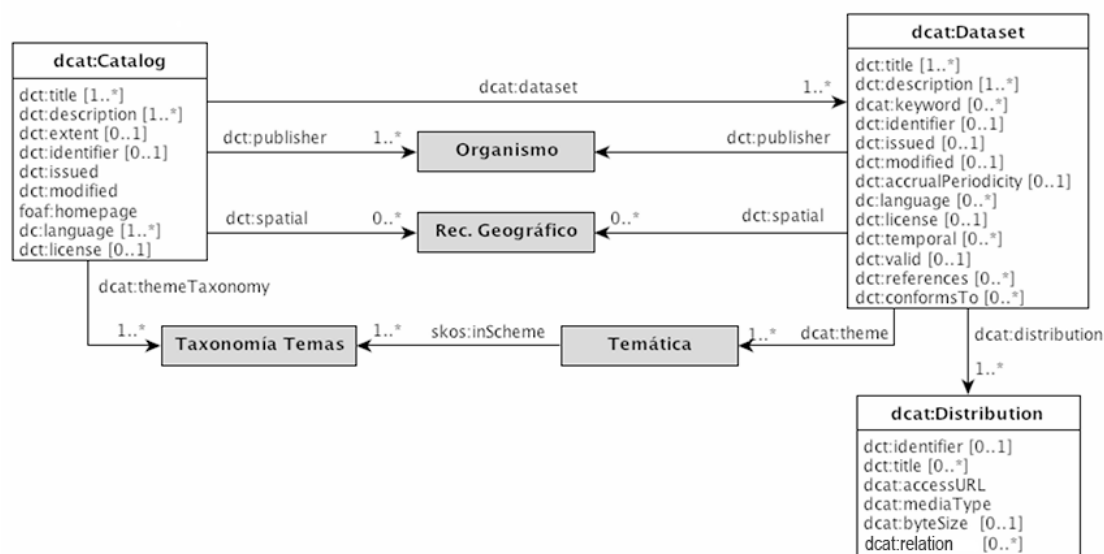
dcat:Catalog

dct:title [1..*]
dct:description [1..*]
dct:extent [0..1]
dct:identifier [0..1]
dct:issued
dct:modified
foaf:homepage
dc:language [1..*]
dct:license [0..1]

dcat:dataset

1..*

dcat:Dataset

dct:title [1..*]
dct:description [1..*]
dcat:keyword [0..*]
dct:identifier [0..1]
dct:issued [0..1]
dct:modified [0..1]
dct:accrualPeriodicity [0..1]
dc:language [0..*]
dc:license [0..1]
dct:temporal [0..*]
dct:valid [0..1]
dct:references [0..*]
dct:conformsTo [0..*]

dct:publisher

1..*

Organismo

dct:publisher

dct:spatial

0..*

Rec. Geográfico

0..*

dct:spatial

dcat:themeTaxonomy

1..*

Taxonomía Temas

1..*

skos:inScheme

Temática

1..*

dcat:theme

dcat:distribution

1..*

dcat:Distribution

dct:identifier [0..1]
dct:title [0..*]
dcat:accessURL
dcat:mediaType
dcat:byteSize [0..1]
dcat:relation [0..*]